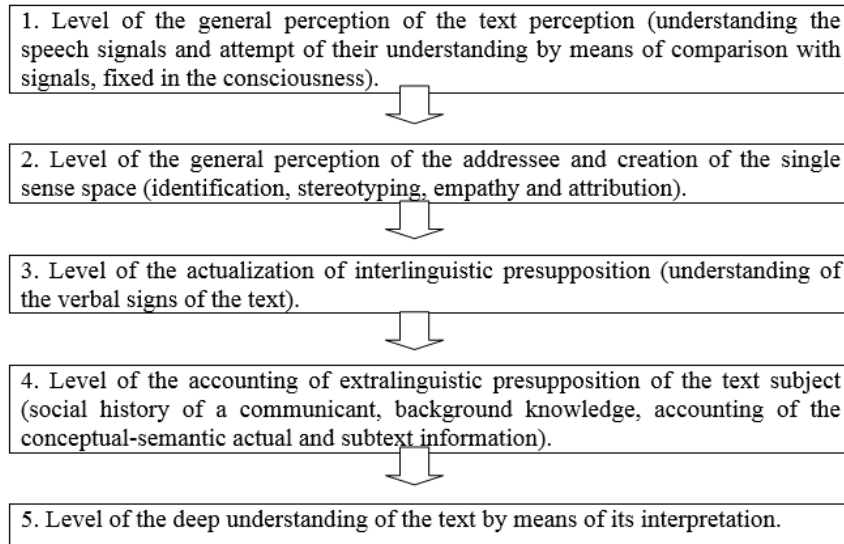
1. Level of the general perception of the text perception (understanding the speech signals and attempt of their understanding by means of comparison with signals, fixed in the consciousness).

2. Level of the general perception of the addressee and creation of the single sense space (identification, stereotyping, empathy and attribution).

3. Level of the actualization of interlinguistic presupposition (understanding of the verbal signs of the text).

4. Level of the accounting of extralinguistic presupposition of the text subject (social history of a communicant, background knowledge, accounting of the conceptual-semantic actual and subtext information).

5. Level of the deep understanding of the text by means of its interpretation.